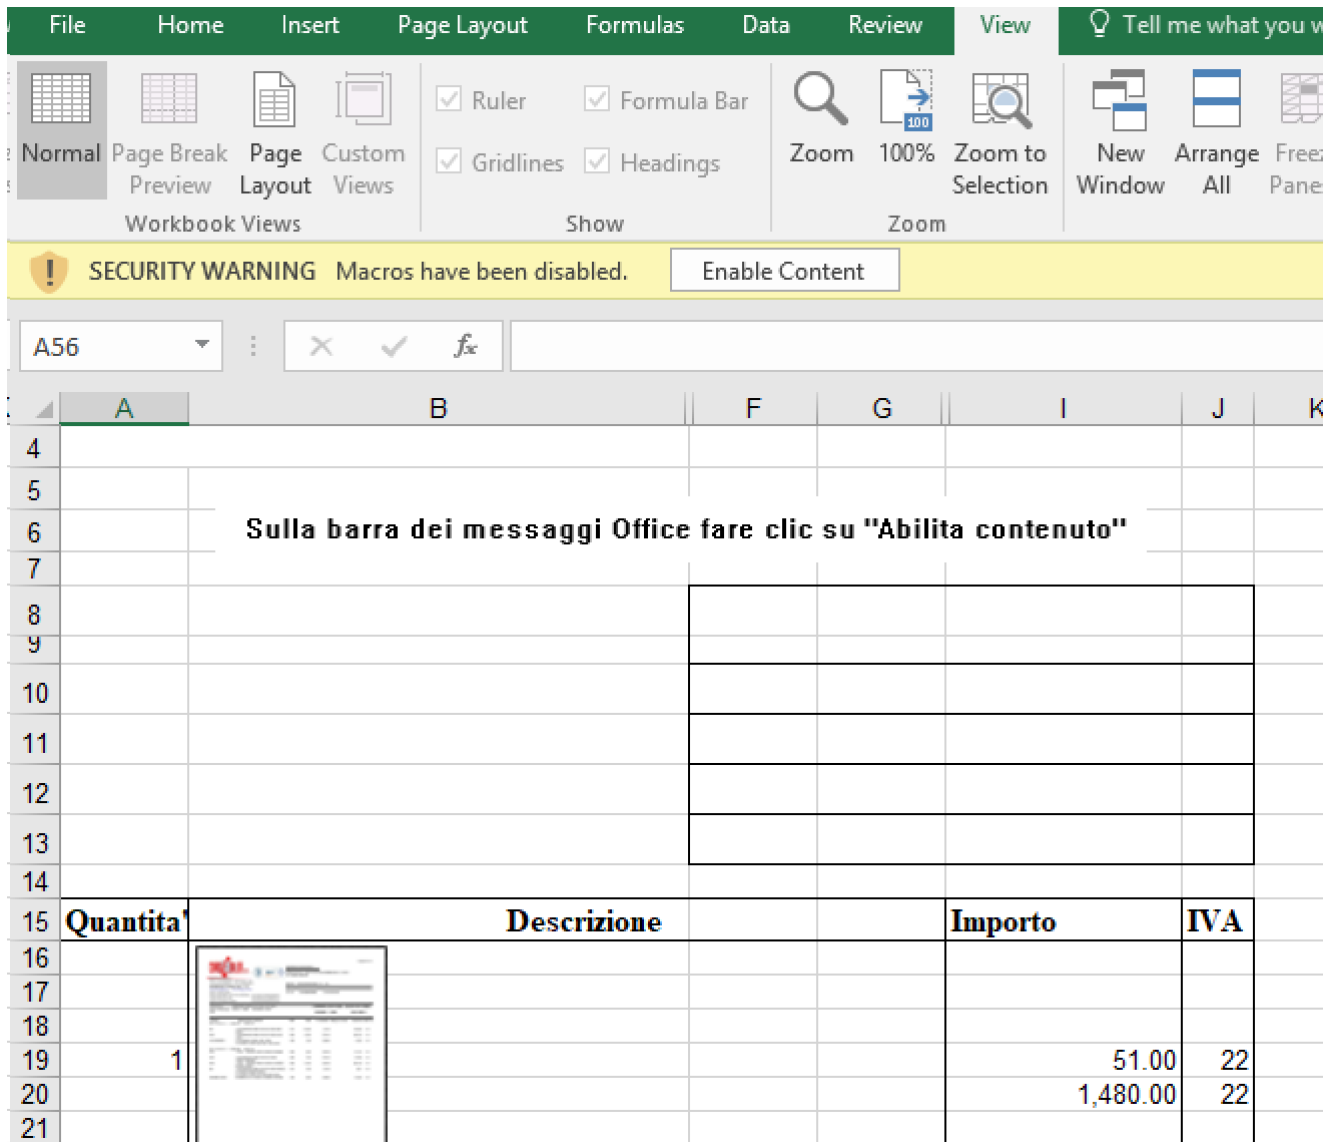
File Home Insert Page Layout Formulas Data Review View Tell me what you w

Normal Page Break Preview Page Layout Custom Views
Workbook Views

Ruler Formula Bar
Gridlines Headings
Show

Zoom 100% Zoom to Selection
Zoom

New Window Arrange All Free Pane

SECURITY WARNING Macros have been disabled. Enable Content

A56

| | A | B | F | G | I | J | K |
|---|---|---|---|---|---|---|---|
| 4 | | | | | | | |
| 5 | | | | | | | |
| 6 | | Sulla barra dei messaggi Office fare clic su "Abilita contenuto" | | | | | |
| 7 | | | | | | | |
| 8 | | | | | | | |
| 9 | | | | | | | |
| 10 | | | | | | | |
| 11 | | | | | | | |
| 12 | | | | | | | |
| 13 | | | | | | | |
| 14 | | | | | | | |
| 15 | Quantita' | Descrizione | | | Importo | IVA | |
| 16 | | | | | | | |
| 17 | | | | | | | |
| 18 | | | | | | | |
| 19 | 1 | | | | 51.00 | 22 | |
| 20 | | | | | 1,480.00 | 22 | |
| 21 | | | | | | | |